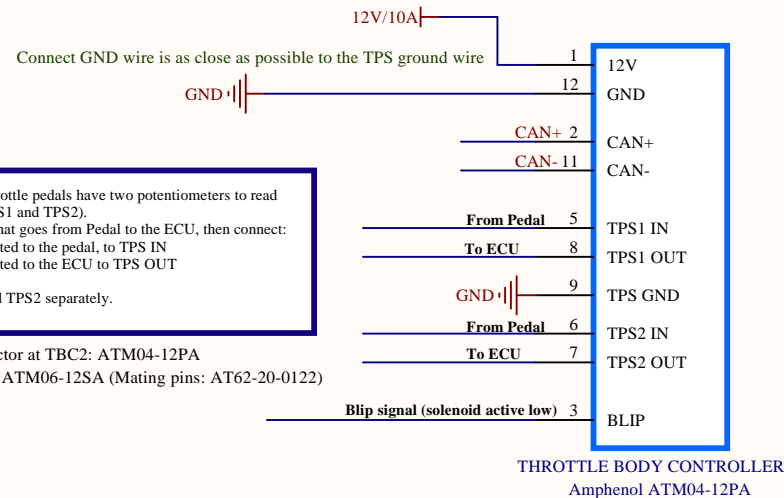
12V/10A

Connect GND wire is as close as possible to the TPS ground wire

GND

ottle pedals have two potentiometers to read S1 and TPS2).
hat goes from Pedal to the ECU, then connect:
ted to the pedal, to TPS IN
ted to the ECU to TPS OUT

l TPS2 separately.

ctor at TBC2: ATM04-12PA
ATM06-12SA (Mating pins: AT62-20-0122)

| Signal | Pin | Name |
|---|---|---|
| | 1 | 12V |
| | 12 | GND |
| CAN+ | 2 | CAN+ |
| CAN- | 11 | CAN- |
| From Pedal | 5 | TPS1 IN |
| To ECU | 8 | TPS1 OUT |
| GND | 9 | TPS GND |
| From Pedal | 6 | TPS2 IN |
| To ECU | 7 | TPS2 OUT |
| Blip signal (solenoid active low) | 3 | BLIP |

THROTTLE BODY CONTROLLER
Amphenol ATM04-12PA